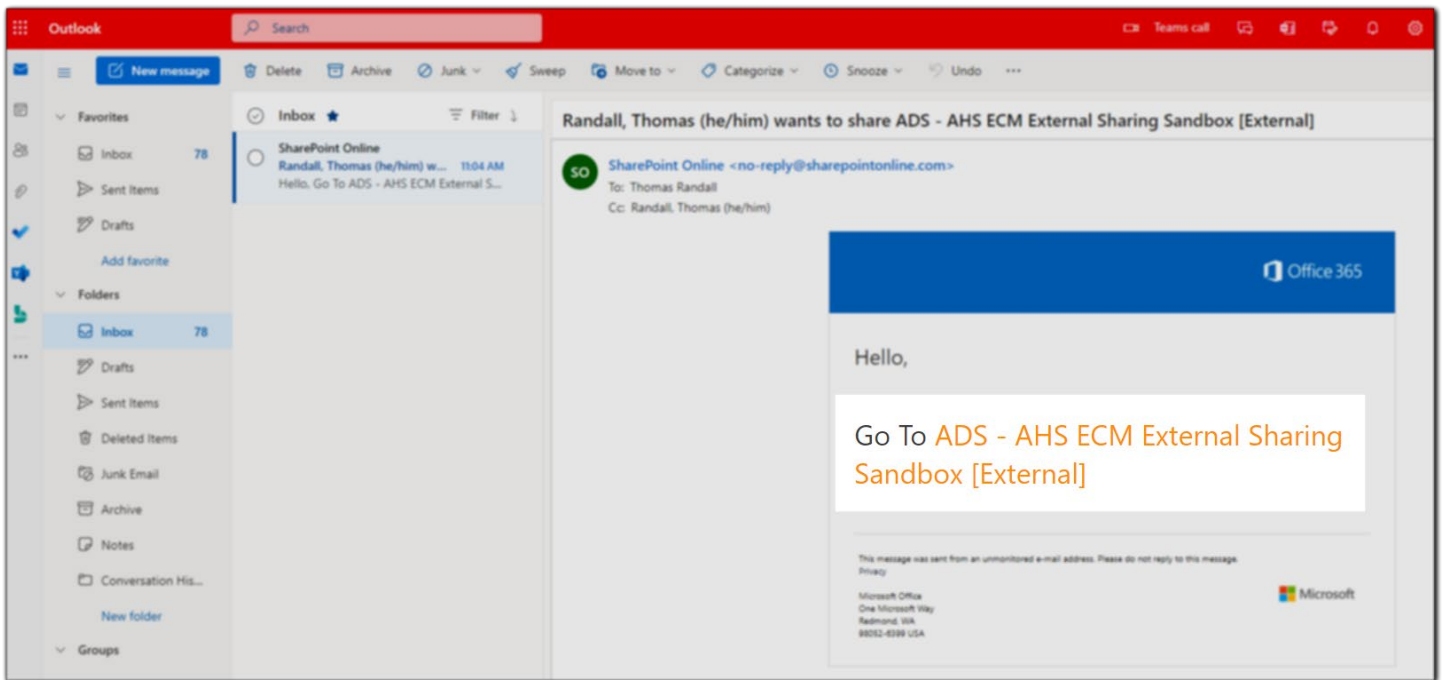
Outlook

Search

Teams call

New message

Delete Archive Junk Sweep Move to Categorize Snooze Undo ···

Favorites

Inbox 78

Sent Items

Drafts

Add favorite

Folders

Inbox 78

Drafts

Sent Items

Deleted Items

Junk Email

Archive

Notes

Conversation His...

New folder

Groups

Inbox Filter

SharePoint Online
Randall, Thomas (he/him) w... 11:04 AM
Hello, Go To ADS - AHS ECM External S...

Randall, Thomas (he/him) wants to share ADS - AHS ECM External Sharing Sandbox [External]

SO

SharePoint Online <no-reply@sharepointonline.com>
To: Thomas Randall
Cc: Randall, Thomas (he/him)

Office 365

Hello,

Go To ADS - AHS ECM External Sharing Sandbox [External]

This message was sent from an unmonitored e-mail address. Please do not reply to this message.
Privacy

Microsoft Office
One Microsoft Way
Redmond, WA
98052-6399 USA

Microsoft